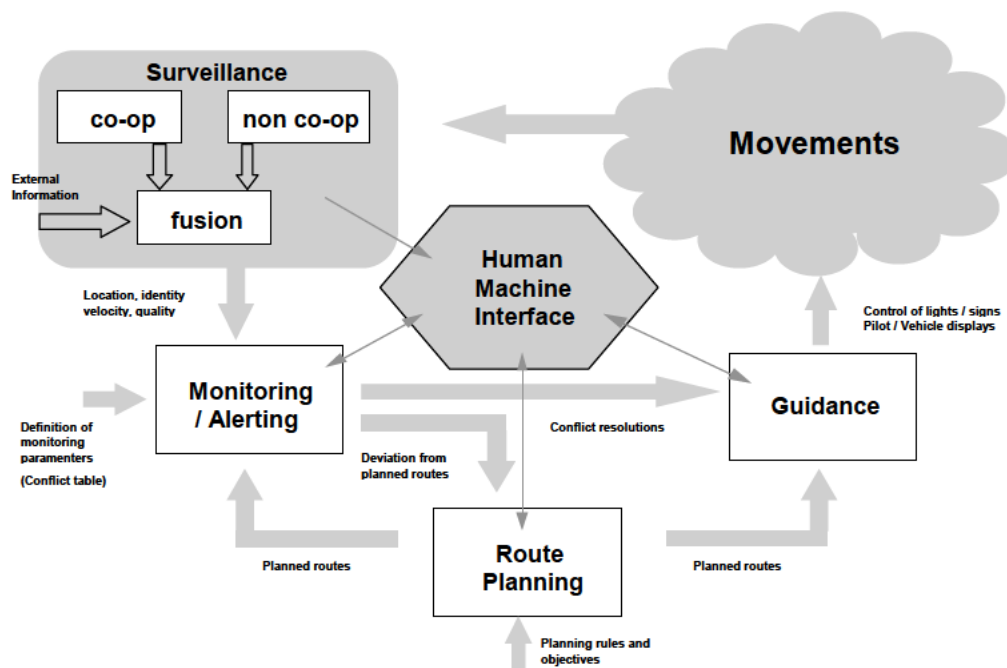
Surveillance

co-op

non co-op

External Information

fusion

Movements

Human Machine Interface

Location, identity velocity, quality

Control of lights / signs Pilot / Vehicle displays

Definition of monitoring paramenters

(Conflict table)

Monitoring / Alerting

Conflict resolutions

Guidance

Deviation from planned routes

Planned routes

Route Planning

Planned routes

Planning rules and objectives